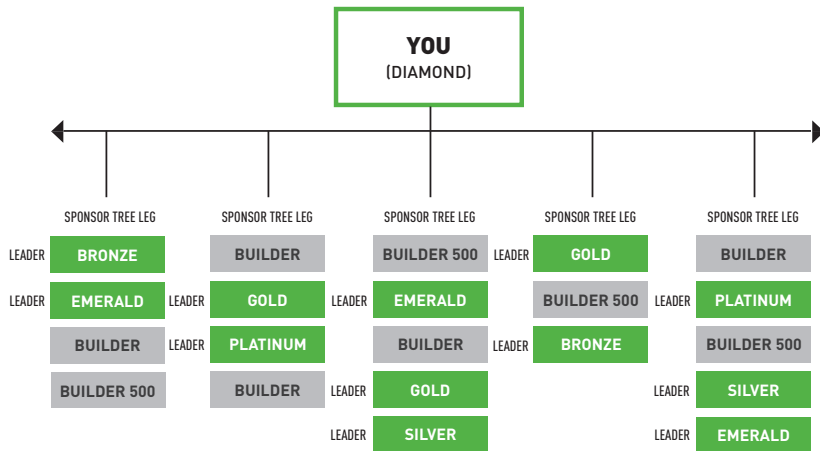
YOU
(DIAMOND)

SPONSOR TREE LEG
LEADER BRONZE
LEADER EMERALD
BUILDER
BUILDER 500

SPONSOR TREE LEG
BUILDER
LEADER GOLD
LEADER PLATINUM
BUILDER

SPONSOR TREE LEG
BUILDER 500
LEADER EMERALD
BUILDER
LEADER GOLD
LEADER SILVER

SPONSOR TREE LEG
LEADER GOLD
BUILDER 500
LEADER BRONZE

SPONSOR TREE LEG
BUILDER
LEADER PLATINUM
BUILDER 500
LEADER SILVER
LEADER EMERALD